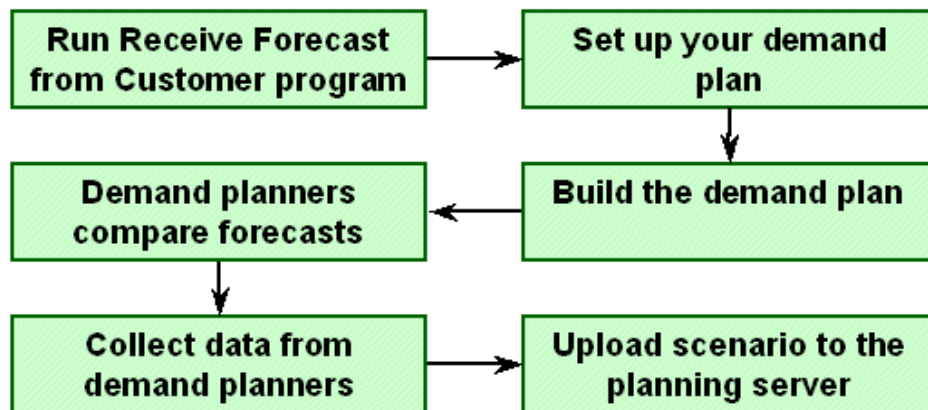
Run Receive Forecast from Customer program

Set up your demand plan

Build the demand plan

Demand planners compare forecasts

Collect data from demand planners

Upload scenario to the planning server